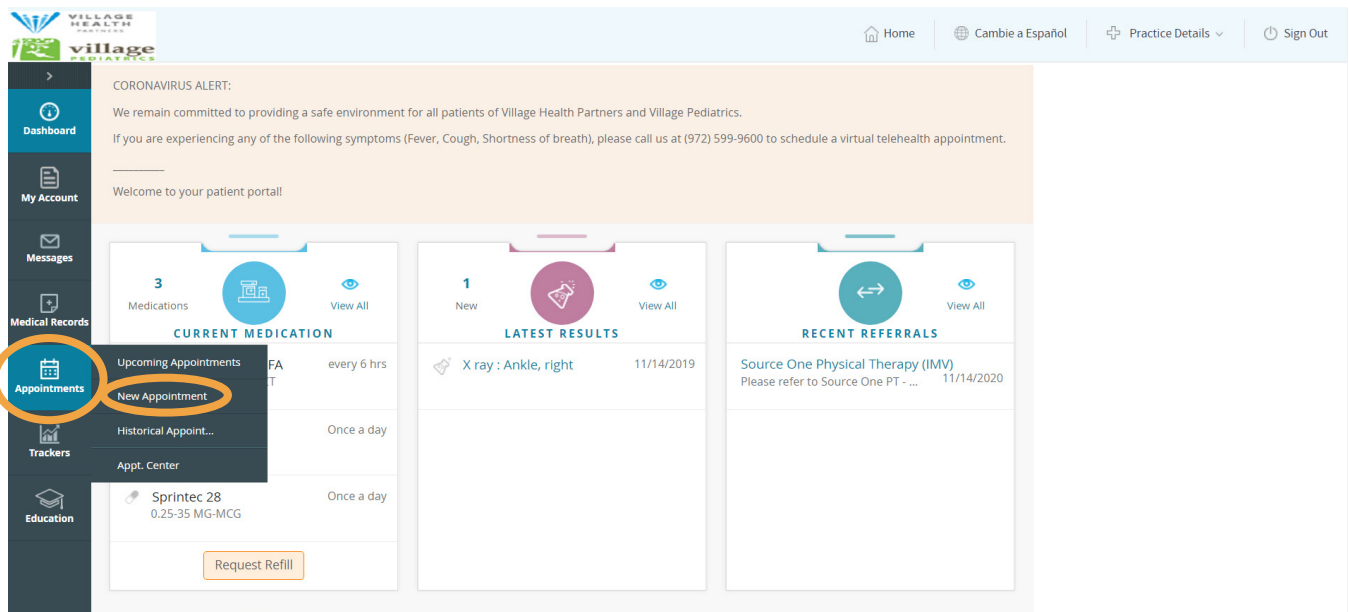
VILLAGE HEALTH PARTNERS

village PEDIATRICS

Home | Cambie a Español | Practice Details | Sign Out

Dashboard
My Account
Messages
Medical Records
Appointments
Trackers
Education

CORONAVIRUS ALERT:

We remain committed to providing a safe environment for all patients of Village Health Partners and Village Pediatrics.

If you are experiencing any of the following symptoms (Fever, Cough, Shortness of breath), please call us at (972) 599-9600 to schedule a virtual telehealth appointment.

_________

Welcome to your patient portal!

3 Medications
View All
CURRENT MEDICATION

Upcoming Appointments
New Appointment
Historical Appoint...
Appt. Center

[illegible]FA
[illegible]T
every 6 hrs

Once a day

Sprintec 28
0.25-35 MG-MCG
Once a day

Request Refill

1 New
View All
LATEST RESULTS

X ray : Ankle, right 11/14/2019

View All
RECENT REFERRALS

Source One Physical Therapy (IMV)
Please refer to Source One PT - ... 11/14/2020